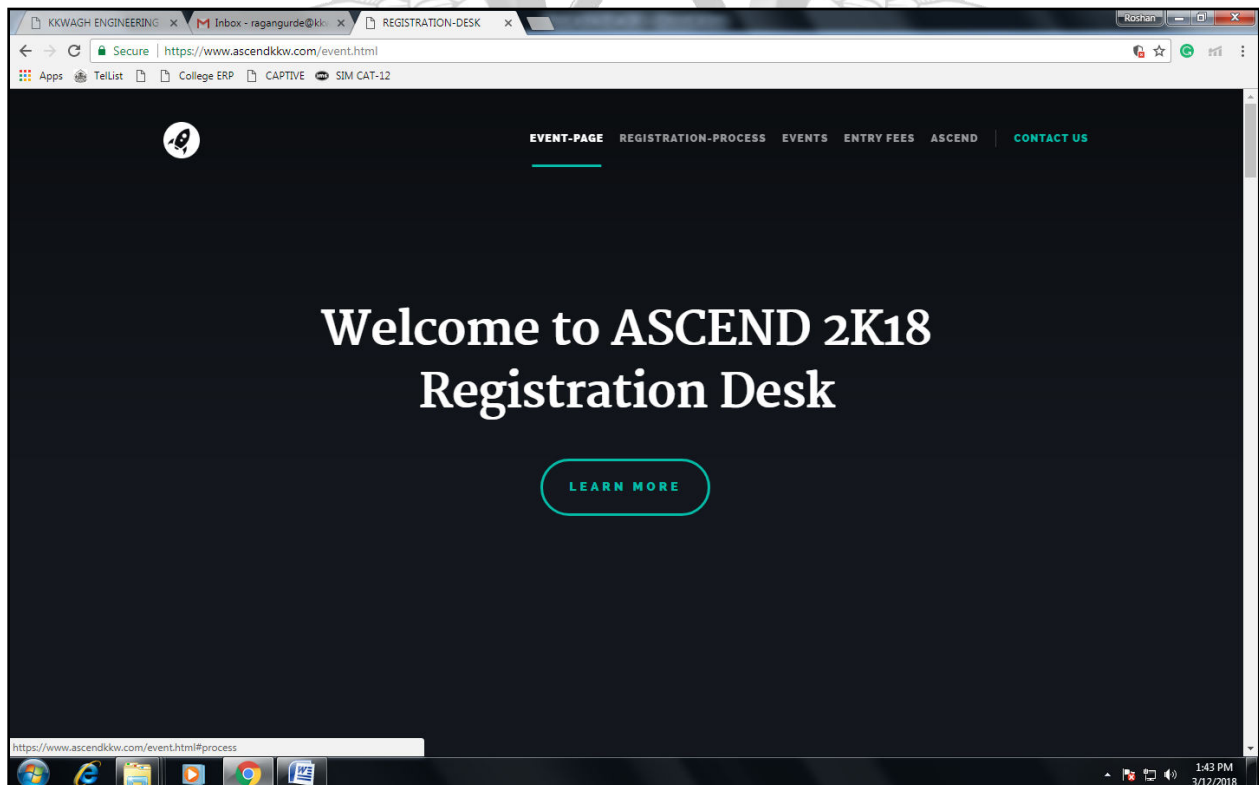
KKWAGH ENGINEERING ×
Inbox - ragangurde@kk ×
REGISTRATION-DESK ×
Roshan
Secure | https://www.ascendkkw.com/event.html
Apps TelList College ERP CAPTIVE SIM CAT-12

EVENT-PAGE REGISTRATION-PROCESS EVENTS ENTRY FEES ASCEND CONTACT US

Welcome to ASCEND 2K18 Registration Desk

LEARN MORE

https://www.ascendkkw.com/event.html#process

1:43 PM
3/12/2018